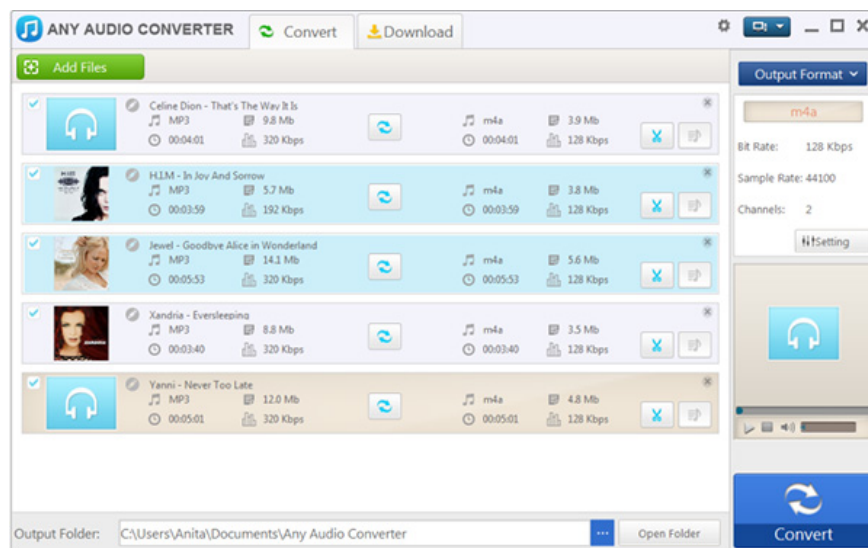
ANY AUDIO CONVERTER

Convert

Download

Add Files

Output Format

Celine Dion - That's The Way It Is
MP3 9.8 Mb
00:04:01 320 Kbps
m4a 3.9 Mb
00:04:01 128 Kbps

H.I.M - In Joy And Sorrow
MP3 5.7 Mb
00:03:59 192 Kbps
m4a 3.8 Mb
00:03:59 128 Kbps

Jewel - Goodbye Alice in Wonderland
MP3 14.1 Mb
00:05:53 320 Kbps
m4a 5.6 Mb
00:05:53 128 Kbps

Xandria - Eversleeping
MP3 8.8 Mb
00:03:40 320 Kbps
m4a 3.5 Mb
00:03:40 128 Kbps

Yanni - Never Too Late
MP3 12.0 Mb
00:05:01 320 Kbps
m4a 4.8 Mb
00:05:01 128 Kbps

m4a

Bit Rate: 128 Kbps

Sample Rate: 44100

Channels: 2

Setting

Output Folder: C:\Users\Anita\Documents\Any Audio Converter

...

Open Folder

Convert